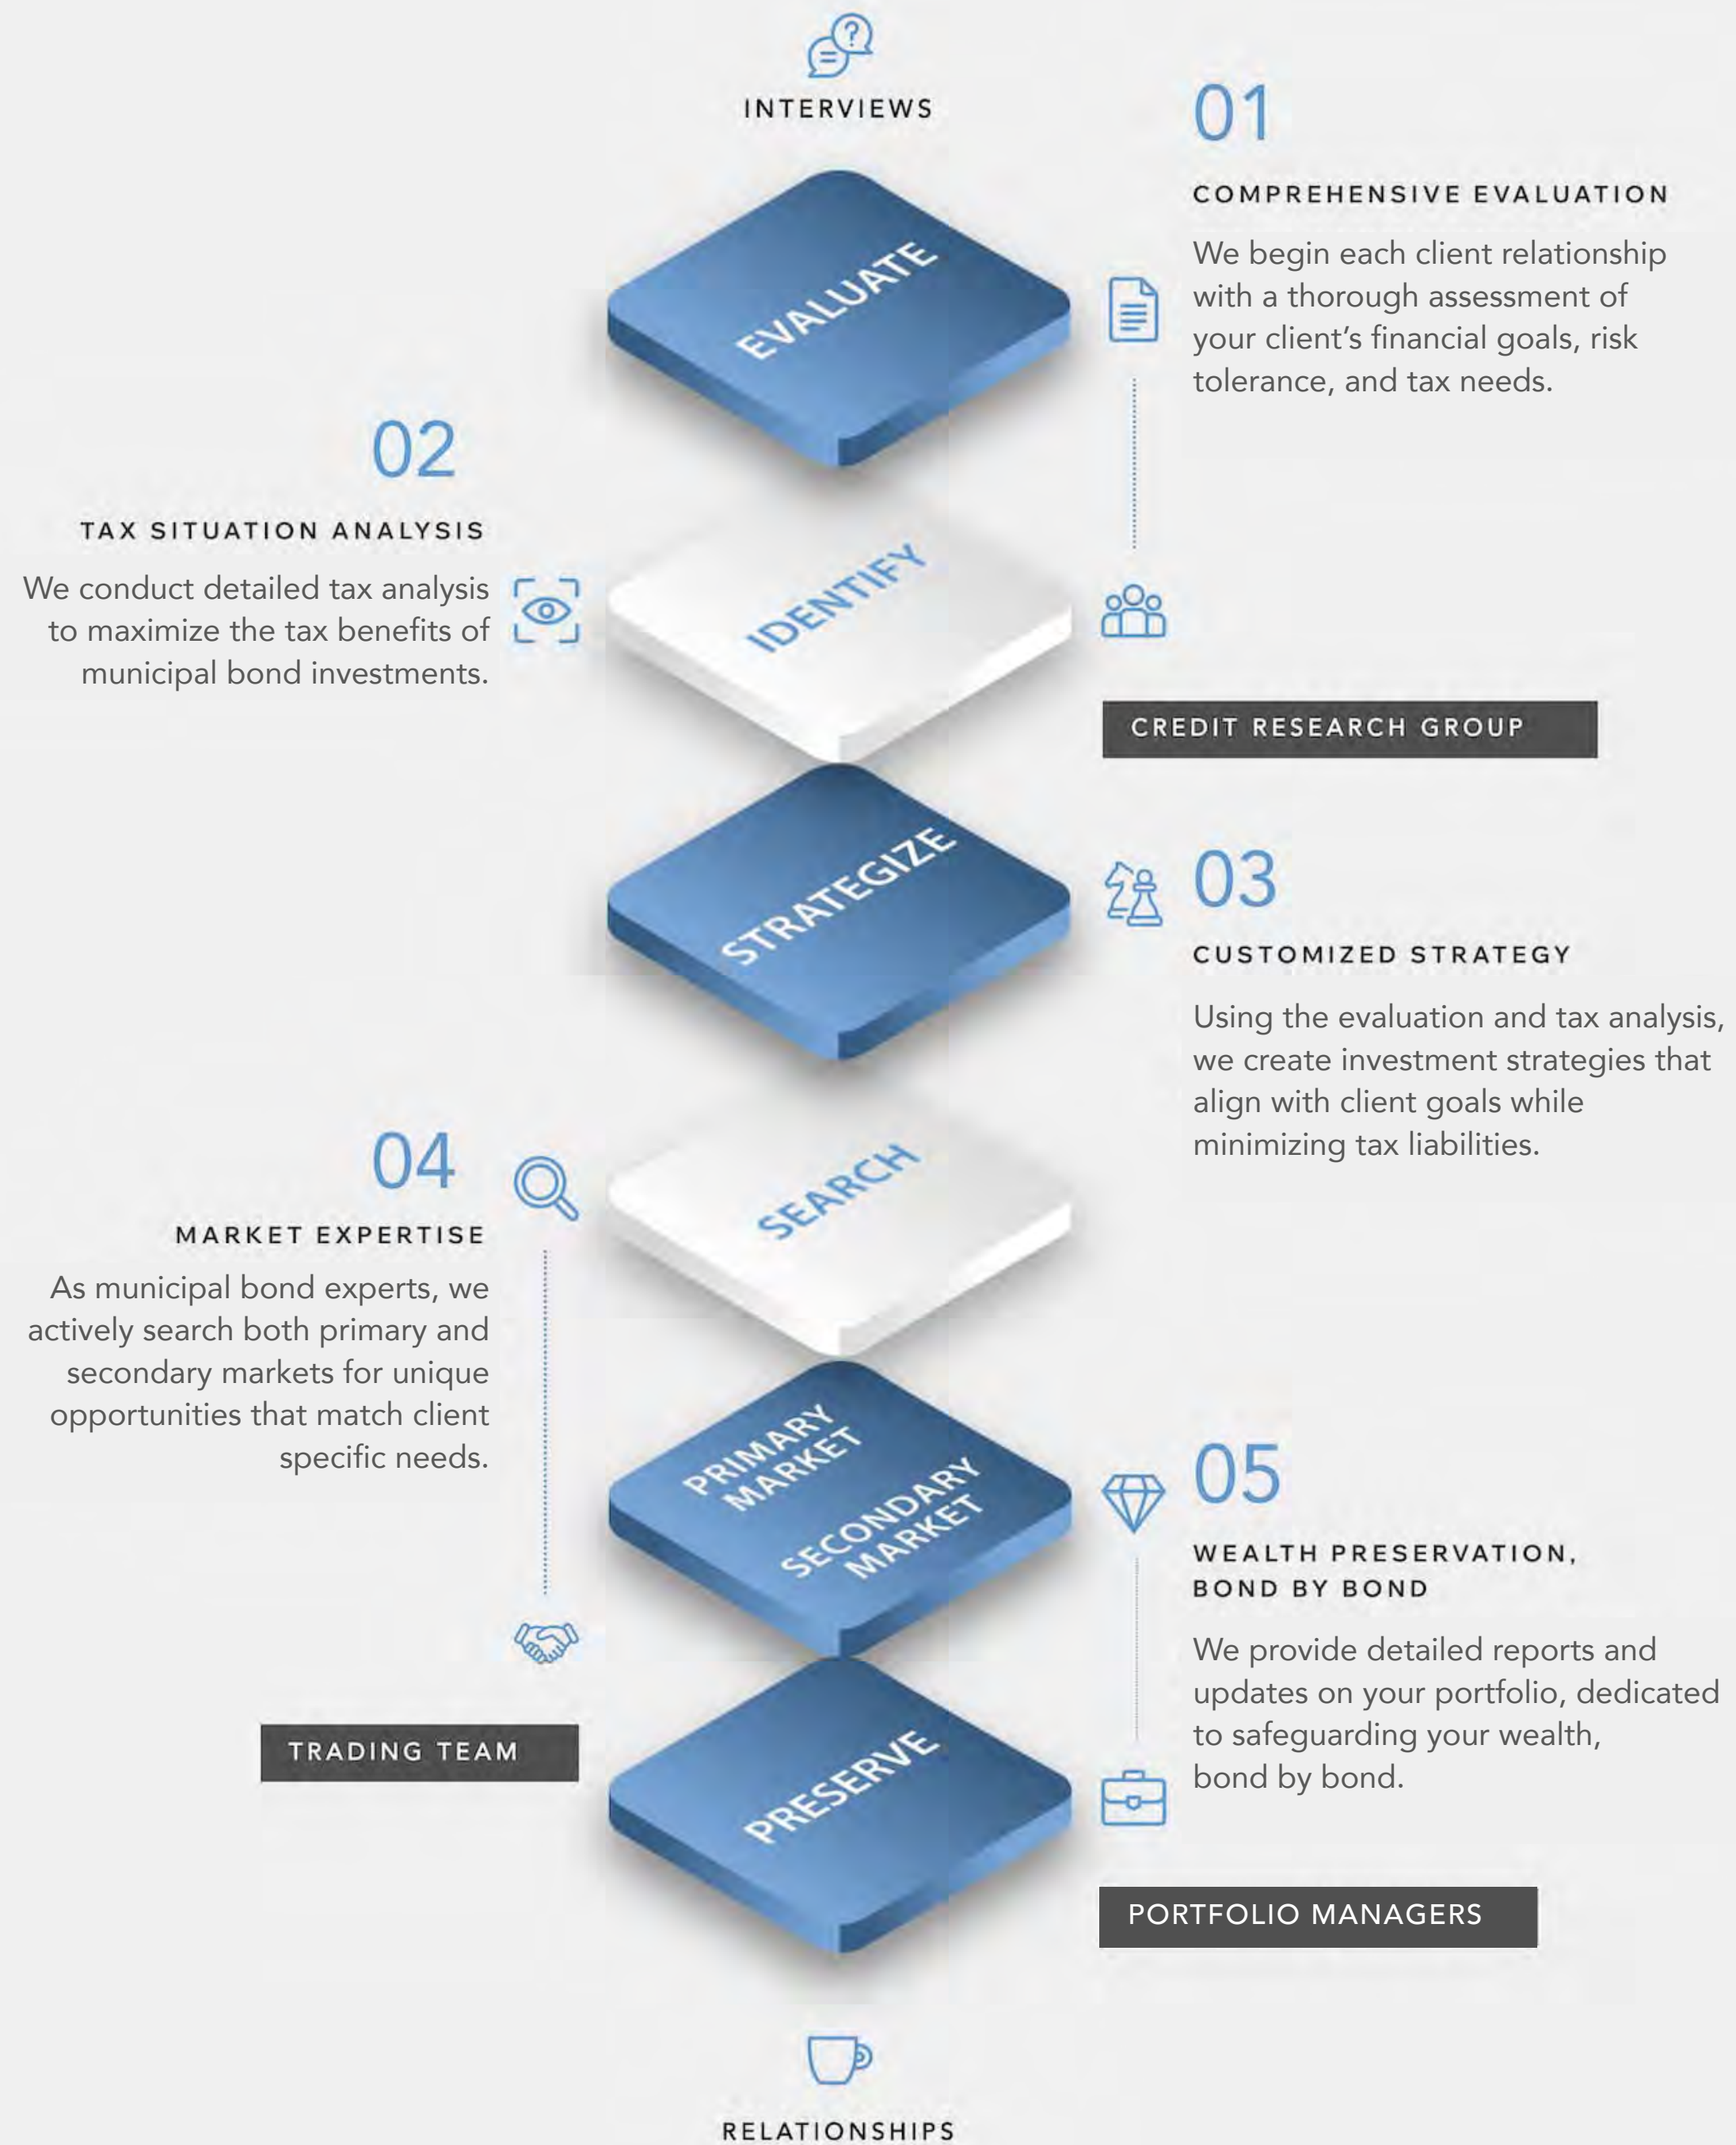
INTERVIEWS

01

COMPREHENSIVE EVALUATION

We begin each client relationship with a thorough assessment of your client's financial goals, risk tolerance, and tax needs.

EVALUATE

02

TAX SITUATION ANALYSIS

We conduct detailed tax analysis to maximize the tax benefits of municipal bond investments.

IDENTIFY

CREDIT RESEARCH GROUP

STRATEGIZE

03

CUSTOMIZED STRATEGY

Using the evaluation and tax analysis, we create investment strategies that align with client goals while minimizing tax liabilities.

04

MARKET EXPERTISE

As municipal bond experts, we actively search both primary and secondary markets for unique opportunities that match client specific needs.

SEARCH

PRIMARY MARKET

SECONDARY MARKET

05

WEALTH PRESERVATION, BOND BY BOND

We provide detailed reports and updates on your portfolio, dedicated to safeguarding your wealth, bond by bond.

TRADING TEAM

PRESERVE

PORTFOLIO MANAGERS

RELATIONSHIPS